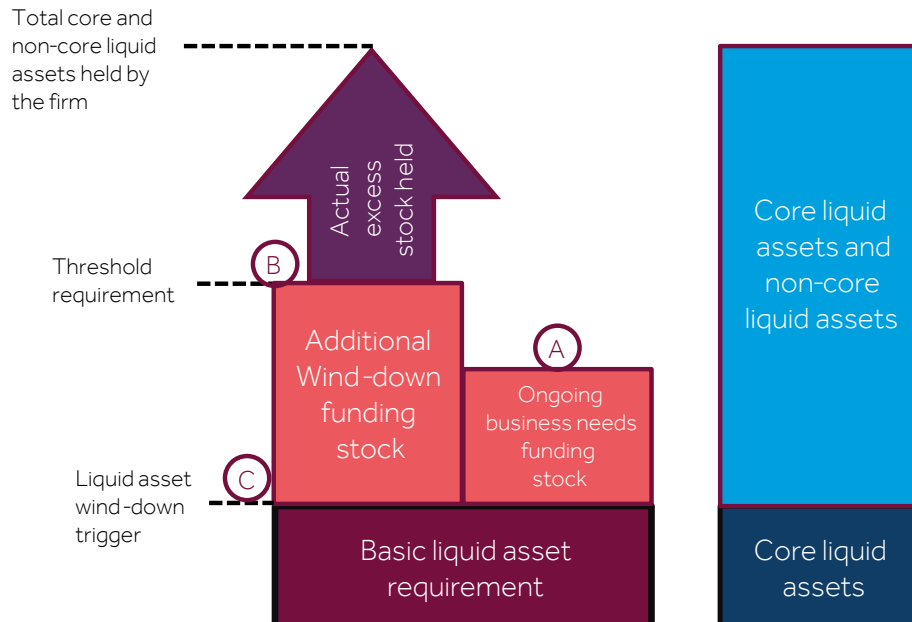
Total core and non-core liquid assets held by the firm

Actual excess stock held

Threshold requirement

B

Additional Wind-down funding stock

A

Ongoing business needs funding stock

Liquid asset wind-down trigger

C

Basic liquid asset requirement

Core liquid assets and non-core liquid assets

Core liquid assets